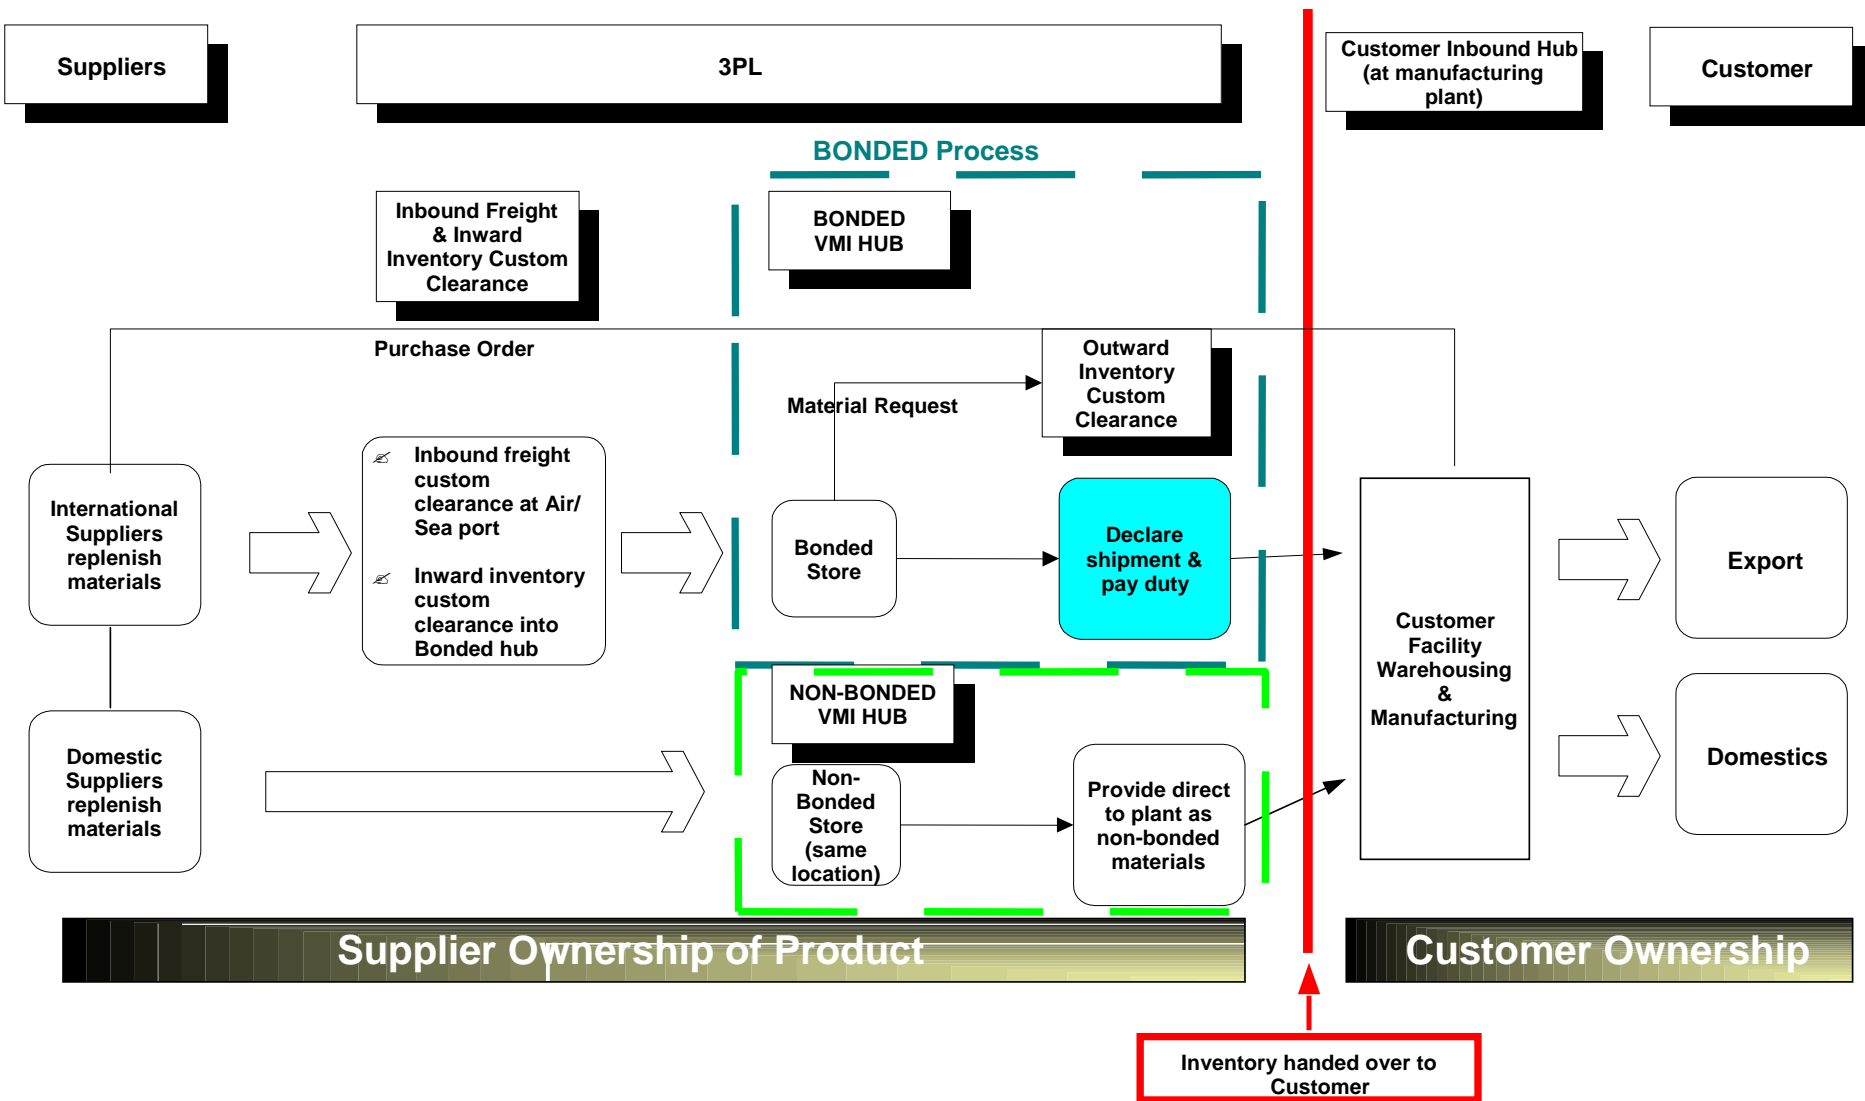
Suppliers

3PL

Customer Inbound Hub (at manufacturing plant)

Customer

BONDED Process

Inbound Freight & Inward Inventory Custom Clearance

BONDED VMI HUB

Purchase Order

Outward Inventory Custom Clearance

Material Request

International Suppliers replenish materials

Inbound freight custom clearance at Air/ Sea port

Inward inventory custom clearance into Bonded hub

Bonded Store

Declare shipment & pay duty

Customer Facility Warehousing & Manufacturing

Export

NON-BONDED VMI HUB

Domestic Suppliers replenish materials

Non-Bonded Store (same location)

Provide direct to plant as non-bonded materials

Domestics

Supplier Ownership of Product

Customer Ownership

Inventory handed over to Customer